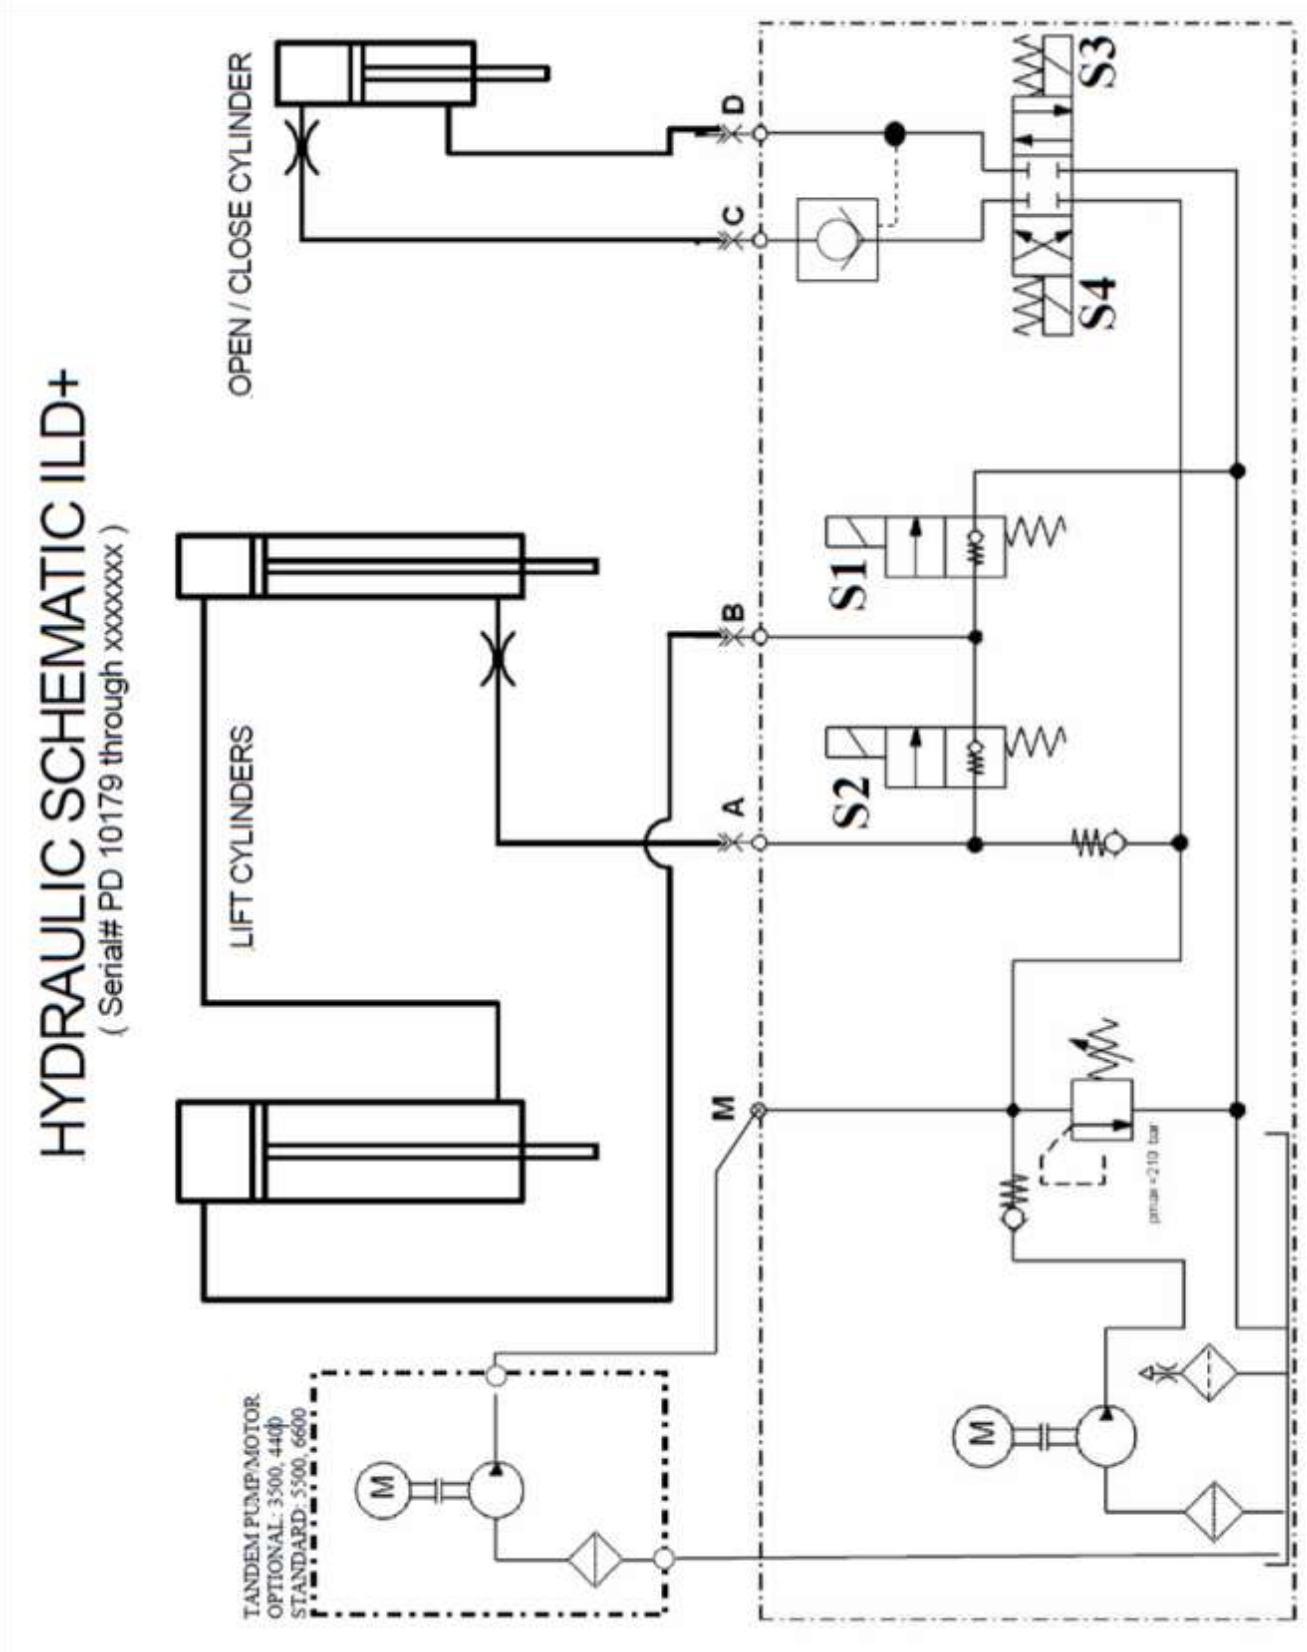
HYDRAULIC SCHEMATIC ILD+
( Serial# PD 10179 through xxxxxxx )

OPEN / CLOSE CYLINDER

LIFT CYLINDERS

D
C
B
A
M

S3
S4
S1
S2

pmax=210 bar

M
M

TANDEM PUMP/MOTOR
OPTIONAL: 3500, 4400
STANDARD: 5500, 6600